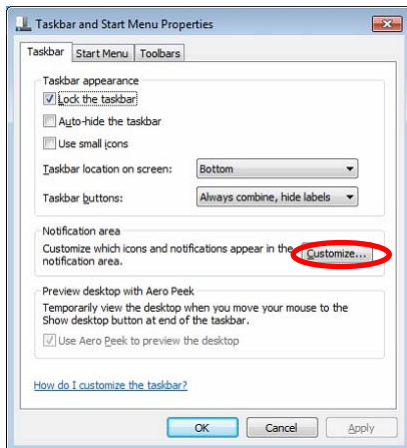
Taskbar and Start Menu Properties

Taskbar | Start Menu | Toolbars

Taskbar appearance

Lock the taskbar

Auto-hide the taskbar

Use small icons

Taskbar location on screen: Bottom

Taskbar buttons: Always combine, hide labels

Notification area

Customize which icons and notifications appear in the notification area.

Customize...

Preview desktop with Aero Peek

Temporarily view the desktop when you move your mouse to the Show desktop button at end of the taskbar.

Use Aero Peek to preview the desktop

How do I customize the taskbar?

OK Cancel Apply